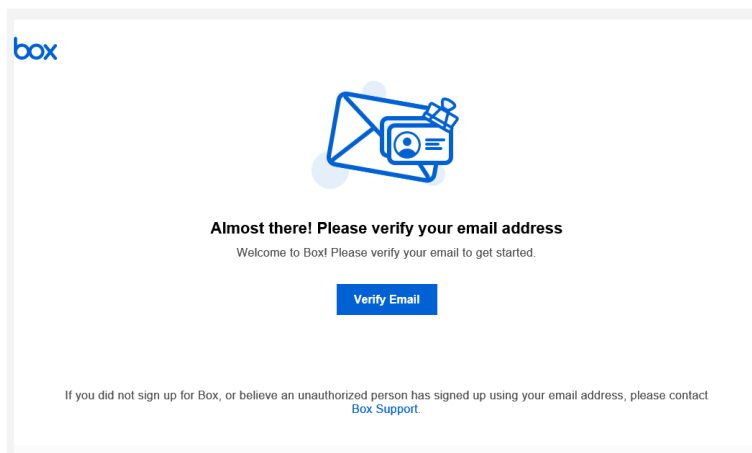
box

Almost there! Please verify your email address

Welcome to Box! Please verify your email to get started.

Verify Email

If you did not sign up for Box, or believe an unauthorized person has signed up using your email address, please contact Box Support.